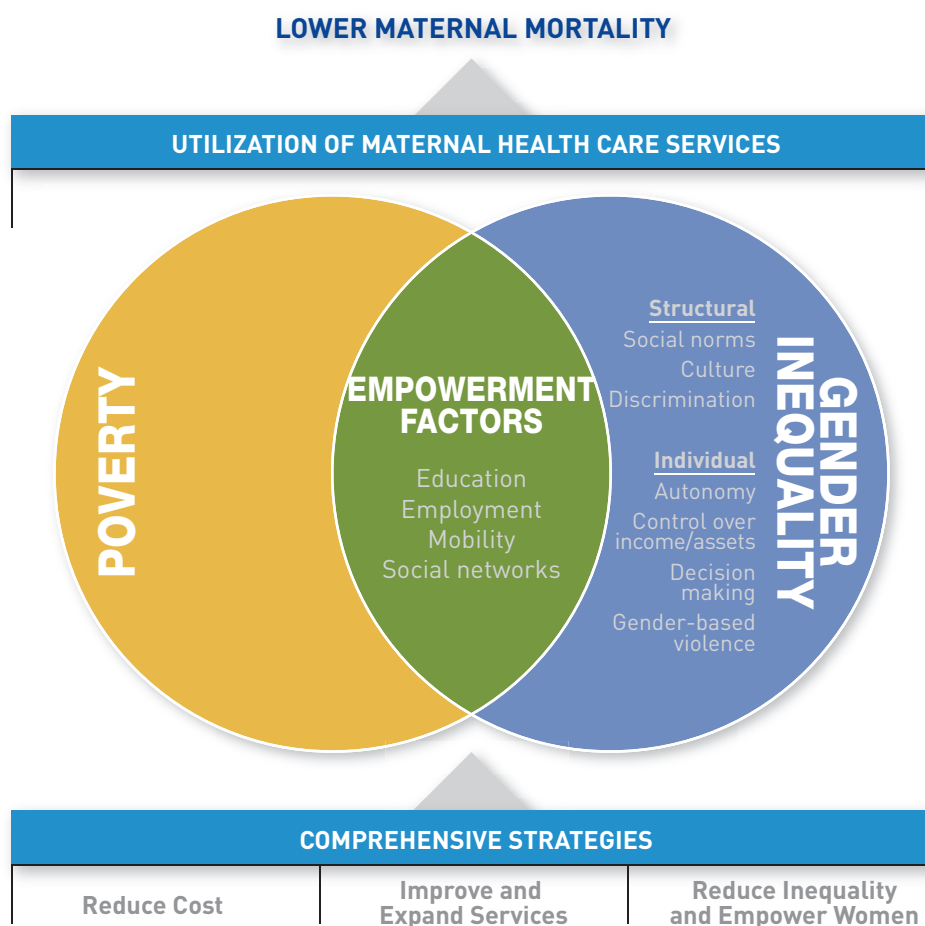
LOWER MATERNAL MORTALITY

UTILIZATION OF MATERNAL HEALTH CARE SERVICES

POVERTY

EMPOWERMENT FACTORS

Education
Employment
Mobility
Social networks

Structural
Social norms
Culture
Discrimination

Individual
Autonomy
Control over income/assets
Decision making
Gender-based violence

GENDER INEQUALITY

COMPREHENSIVE STRATEGIES

| Reduce Cost | Improve and Expand Services | Reduce Inequality and Empower Women |
|---|---|---|